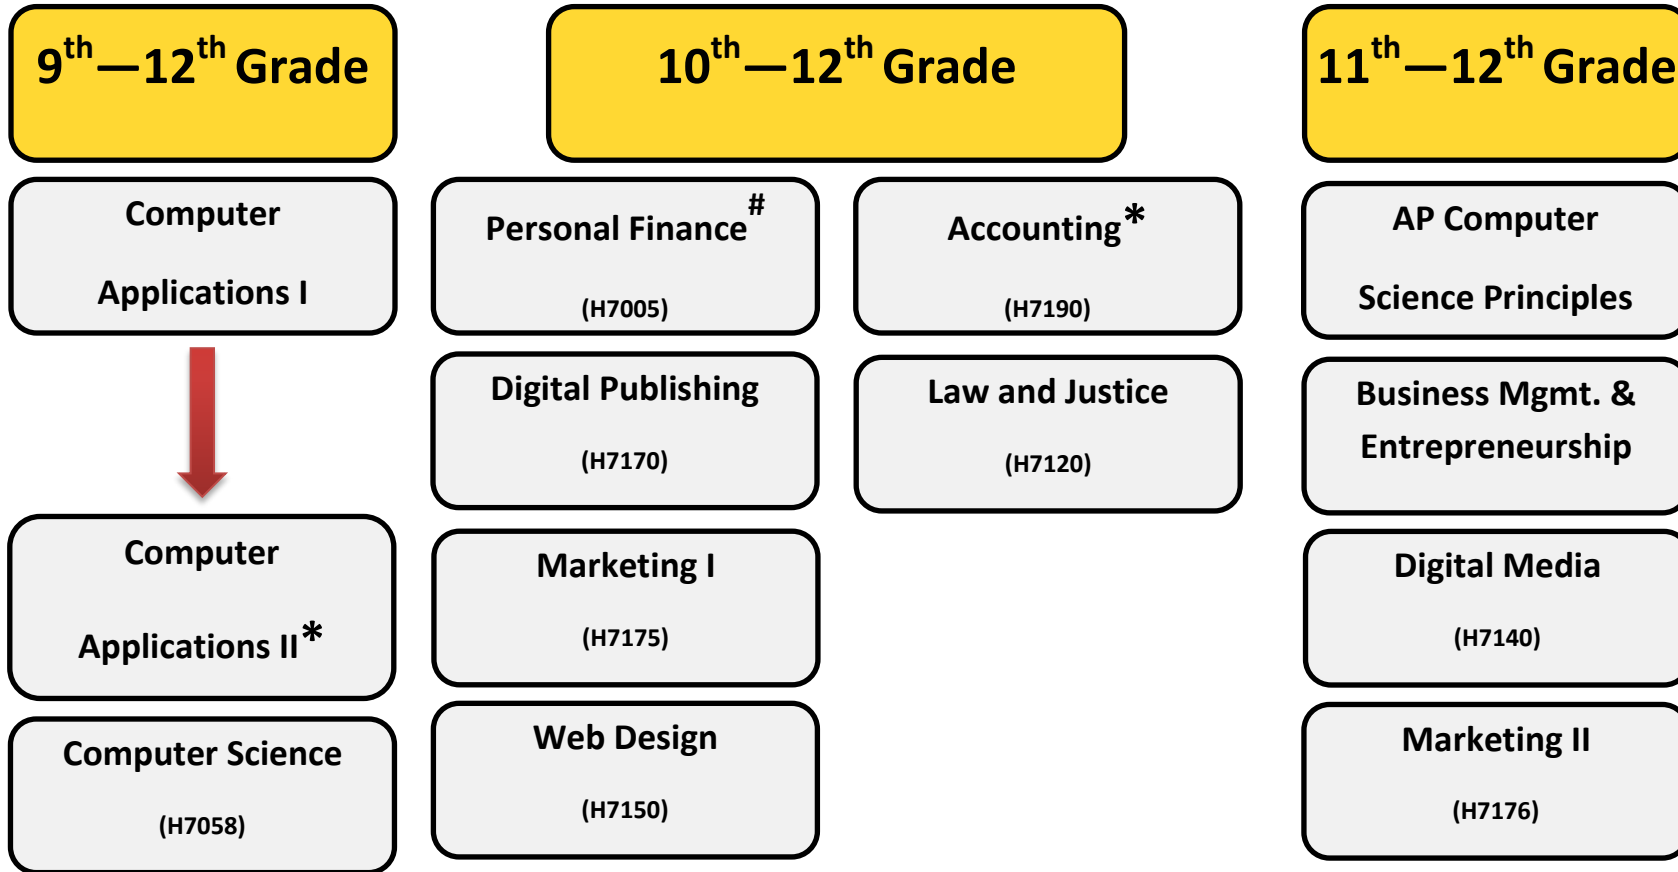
$9^{th}$—$12^{th}$ Grade

Computer Applications I

Computer Applications II*

Computer Science

(H7058)

$10^{th}$—$12^{th}$ Grade

Personal Finance#

(H7005)

Digital Publishing

(H7170)

Marketing I

(H7175)

Web Design

(H7150)

Accounting*

(H7190)

Law and Justice

(H7120)

$11^{th}$—$12^{th}$ Grade

AP Computer Science Principles

Business Mgmt. & Entrepreneurship

Digital Media

(H7140)

Marketing II

(H7176)